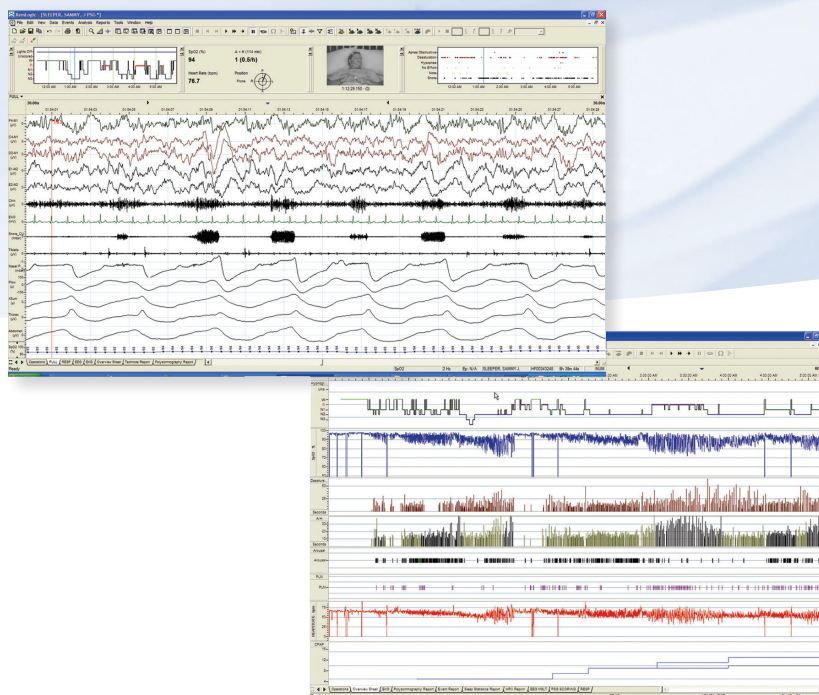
Natus Embla - [SLEEPER, SAMMY, 3 PNG *]
File Edit View Data Events Analysis Reports Tools Window Help

Lights Off
Unknown
W
R
N1
N2
N3
12:00 AM 1:00 AM 2:00 AM 3:00 AM 4:00 AM 5:00 AM

SpO2 (%)
94
Heart Rate (bpm)
76.7

A + H (114 min)
1 (0.5/h)
Position
Prone

1:12:29.150 (0)

Apnea Obstructive
Desaturation
Hypopnea
No Effort
Arou
Snore
12:00 AM 1:00 AM 2:00 AM 3:00 AM 4:00 AM 5:00 AM

PSG
30.0s
01:04:01 01:04:03 01:04:05 01:04:07 01:04:09 01:04:11 01:04:13 01:04:15 01:04:17 01:04:19 01:04:21 01:04:23 01:04:25 01:04:27
30.0s

Operations PSG REEP EKG Overview Sheet Technician Report Polysomnography Report
Ready
SpO2 0 Hz Ep: N/A SLEEPER, SAMMY J HP00043248 8h 28m 44s 36.0s

Hypnogr
UNS
W
R
N1
N2
N3
SpO2 %
Desatura
Seconds
A+H
Seconds
Arousal
Arousals
PLM
PLM
HEARTRATE bpm
CPAP
12:00:00 AM 1:00:00 AM 2:00:00 AM 3:00:00 AM 4:00:00 AM 4:30:00 AM 5:00:00 AM
Operations Overview Sheet EKG Polysomnography Report Exam Report Sleep Sistema Report HRV Report SBS MSLT PSG SCORING REEP